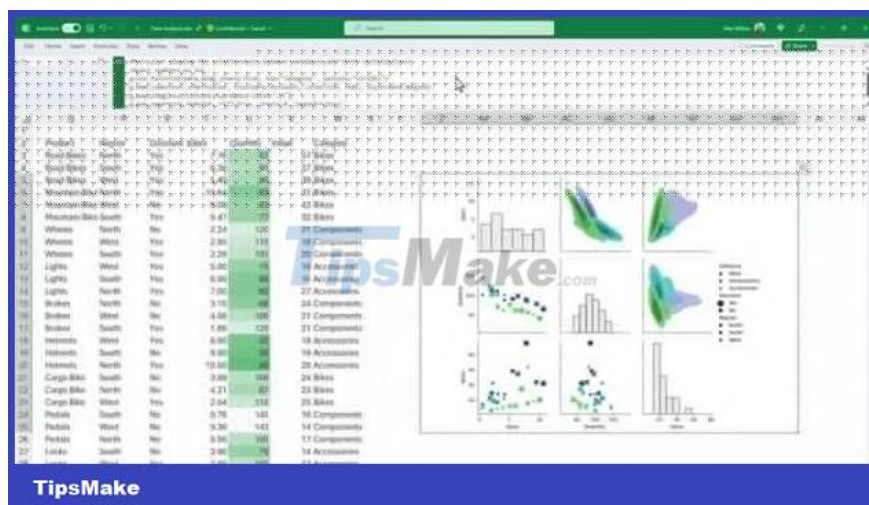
| | Product | Region | | | | |
|---|---|---|---|---|---|---|
| 8 | Mountain Bikes | South | Yes | 9.47 | 72 | 32 Bikes |
| 9 | Wheels | North | No | 2.24 | 120 | 31 Components |
| 10 | Wheels | West | Yes | 2.80 | 115 | 28 Components |
| 11 | Wheels | South | Yes | 2.29 | 100 | 25 Components |
| 12 | Lights | West | Yes | 5.00 | 75 | 30 Accessories |
| 13 | Lights | South | Yes | 6.80 | 85 | 18 Accessories |
| 14 | Lights | North | Yes | 7.00 | 80 | 27 Accessories |
| 15 | Brakes | North | No | 3.15 | 95 | 24 Components |
| 16 | Brakes | West | No | 4.00 | 100 | 21 Components |
| 17 | Brakes | South | Yes | 1.86 | 120 | 21 Components |
| 18 | Helmets | West | Yes | 8.90 | 50 | 18 Accessories |
| 19 | Helmets | South | No | 9.60 | 50 | 16 Accessories |
| 20 | Helmets | North | Yes | 10.00 | 45 | 20 Accessories |
| 21 | Cargo Bike | South | No | 3.89 | 100 | 24 Bikes |
| 22 | Cargo Bike | North | No | 4.21 | 87 | 23 Bikes |
| 23 | Cargo Bike | West | Yes | 2.04 | 118 | 25 Bikes |
| 24 | Pedals | South | No | 8.78 | 145 | 16 Components |
| 25 | Pedals | West | No | 9.30 | 143 | 14 Components |
| 26 | Pedals | North | No | 5.56 | 105 | 17 Components |
| 27 | Locks | South | No | 3.66 | 78 | 14 Accessories |

TipsMake.com

TipsMake